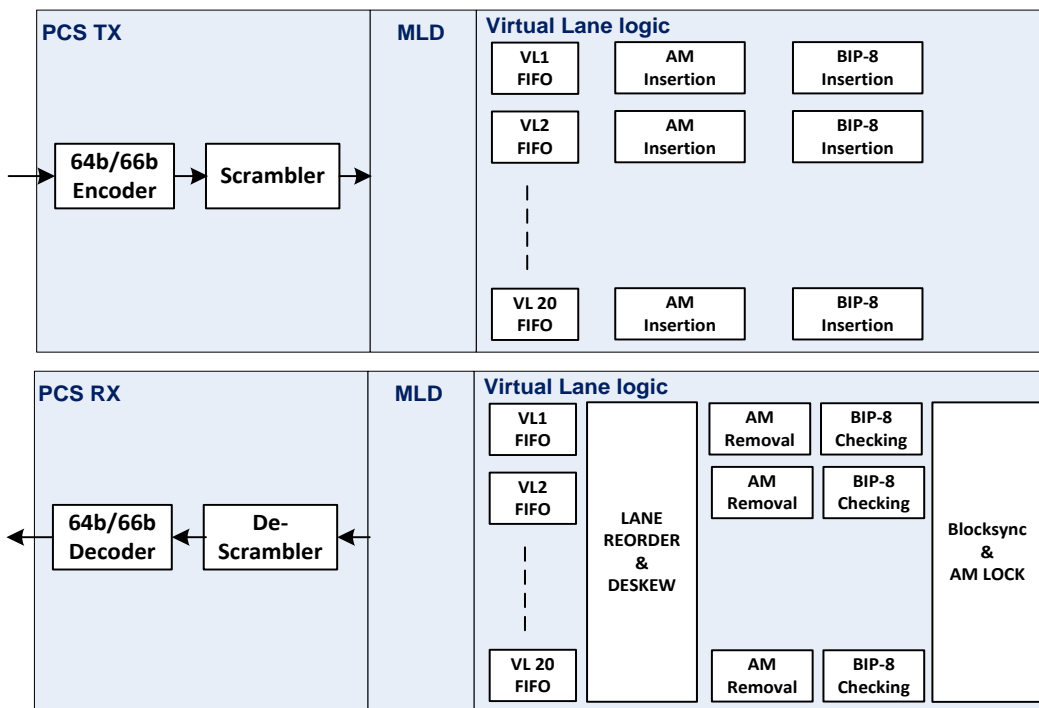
PCS TX

64b/66b Encoder

Scrambler

MLD

Virtual Lane logic

VL1 FIFO

AM Insertion

BIP-8 Insertion

VL2 FIFO

AM Insertion

BIP-8 Insertion

VL 20 FIFO

AM Insertion

BIP-8 Insertion

PCS RX

64b/66b Decoder

De-Scrambler

MLD

Virtual Lane logic

VL1 FIFO

VL2 FIFO

VL 20 FIFO

LANE REORDER & DESKEW

AM Removal

BIP-8 Checking

AM Removal

BIP-8 Checking

AM Removal

BIP-8 Checking

Blocksync & AM LOCK